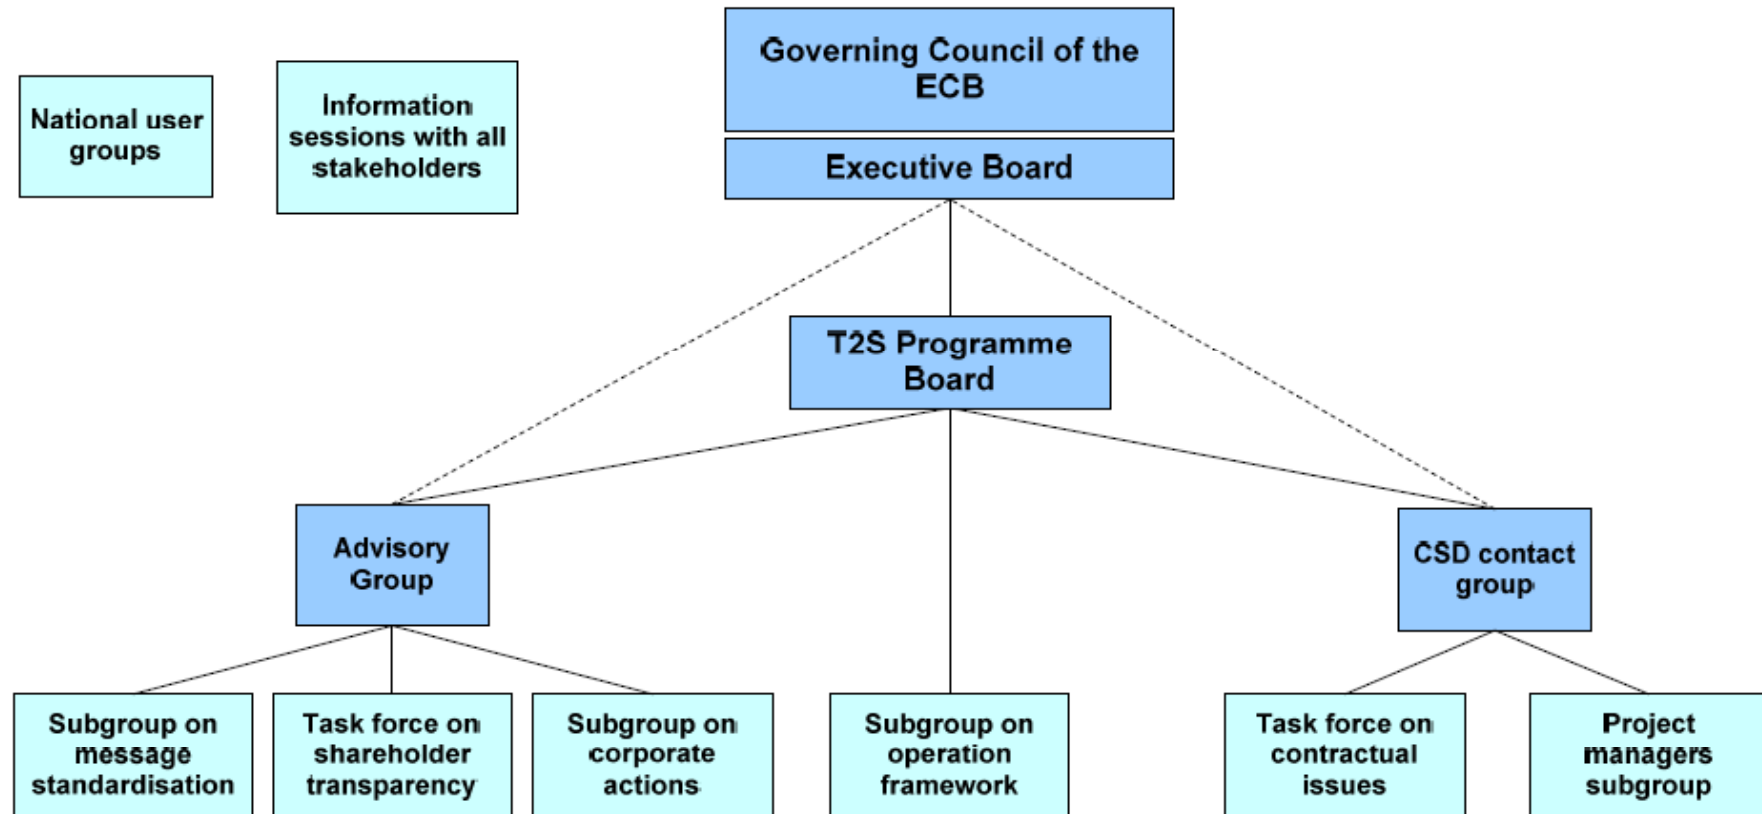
National user groups

Information sessions with all stakeholders

Governing Council of the ECB

Executive Board

T2S Programme Board

Advisory Group

CSD contact group

Subgroup on message standardisation

Task force on shareholder transparency

Subgroup on corporate actions

Subgroup on operation framework

Task force on contractual issues

Project managers subgroup